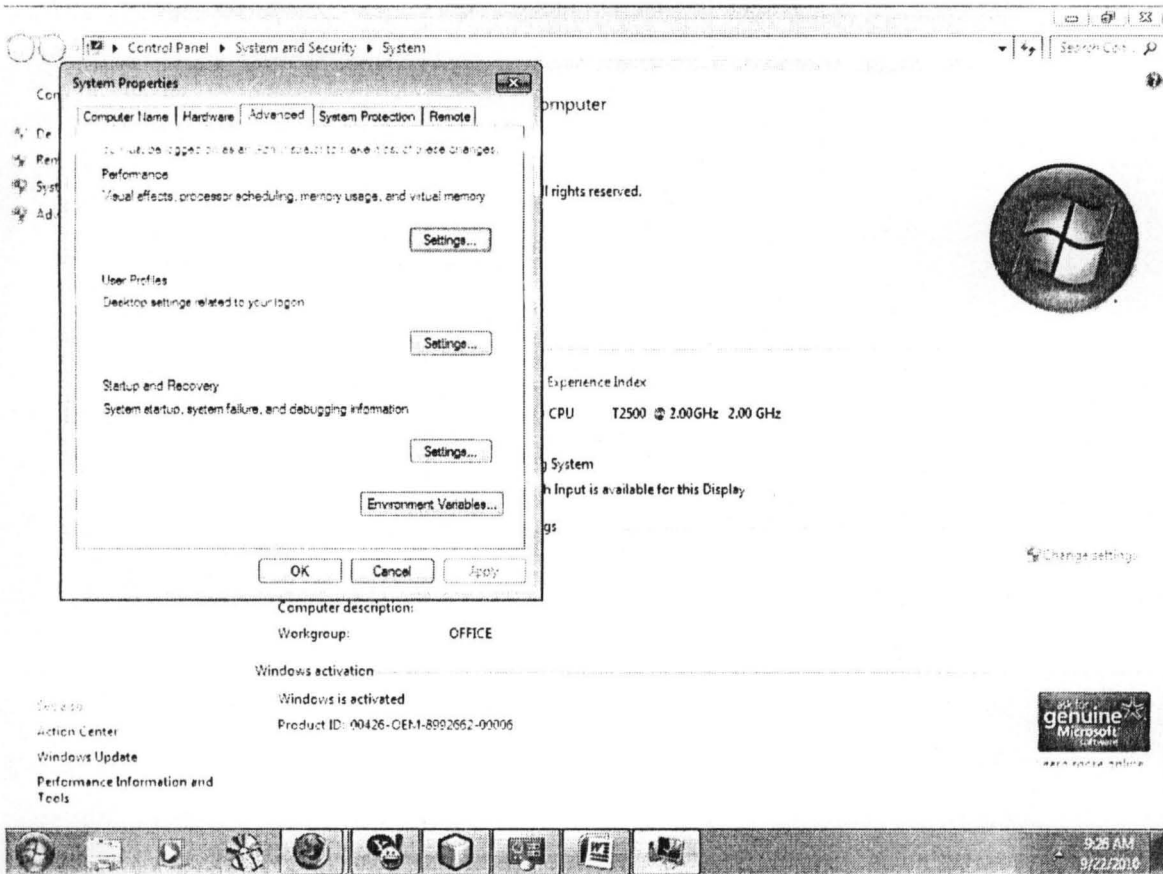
Control Panel ▸ System and Security ▸ System

Search Con...

System Properties

Computer Name | Hardware | Advanced | System Protection | Remote

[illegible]

Performance
Visual effects, processor scheduling, memory usage, and virtual memory

Settings...

User Profiles
Desktop settings related to your logon

Settings...

Startup and Recovery
System startup, system failure, and debugging information

Settings...

Environment Variables...

OK | Cancel | Apply

Con
De
Rem
Syst
Ad

omputer

ll rights reserved.

Experience Index

CPU T2500 @ 2.00GHz 2.00 GHz

g System

h Input is available for this Display

gs

Change settings

Computer description:

Workgroup: OFFICE

Windows activation

Windows is activated

Product ID: 00426-OEM-8992662-00006

See also

Action Center

Windows Update

Performance Information and Tools

ask for genuine Microsoft software

Learn more online

9:26 AM
9/22/2010